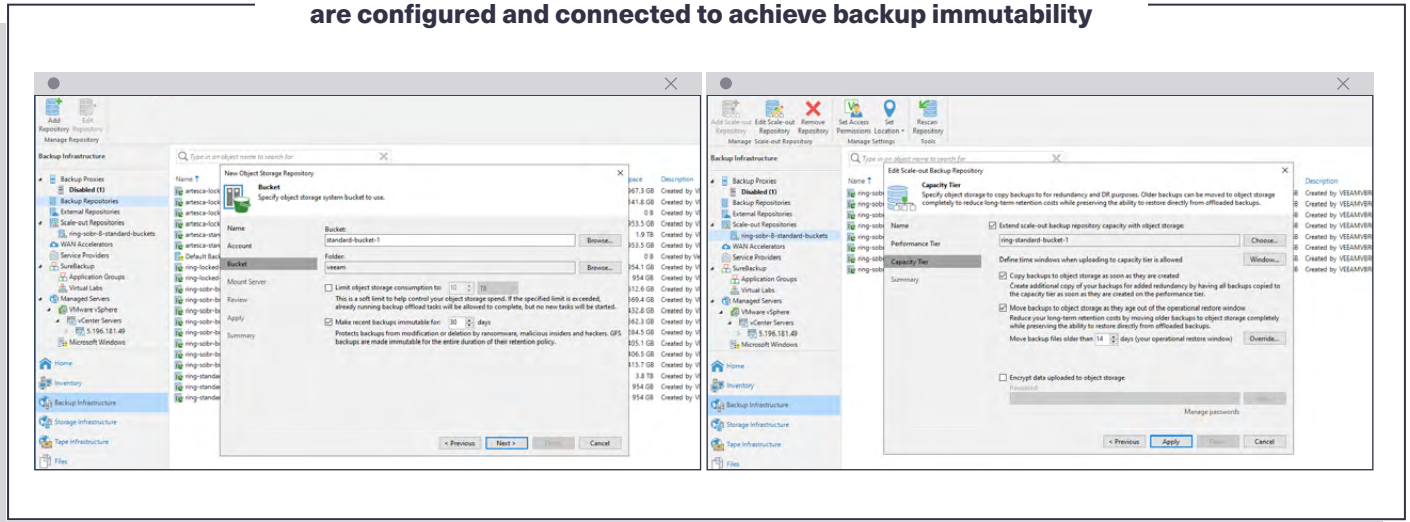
are configured and connected to achieve backup immutability

Add Repository Edit Repository
Manage Repository

Backup Infrastructure

Type in an object name to search for

Backup Proxies
Disabled (1)
Backup Repositories
External Repositories
Scale-out Repositories
ring-sobr-8-standard-buckets
WAN Accelerators
Service Providers
SureBackup
Application Groups
Virtual Labs
Managed Servers
VMware vSphere
vCenter Servers
5.196.181.49
Microsoft Windows

Home
Inventory
Backup Infrastructure
Storage Infrastructure
Tape Infrastructure
Files

Name
artesca-lock
artesca-lock
artesca-lock
artesca-lock
artesca-stan
artesca-stan
Default Bac
ring-locked
ring-locked
ring-sobr-b
ring-sobr-b
ring-sobr-b
ring-sobr-b
ring-sobr-b
ring-sobr-b
ring-sobr-b
ring-standar
ring-standar
ring-standar

pace
367.3 GB
341.8 GB
0 B
353.5 GB
1.9 TB
353.5 GB
0 B
354.1 GB
954 GB
312.6 GB
369.4 GB
432.8 GB
362.3 GB
384.5 GB
305.1 GB
306.5 GB
315.7 GB
3.8 TB
954 GB
954 GB

Description
Created by V

New Object Storage Repository
Bucket
Specify object storage system bucket to use.

Name
Account
Bucket
Mount Server
Review
Apply
Summary

Bucket:
standard-bucket-1
Browse...
Folder:
veeam
Browse...

Limit object storage consumption to: 10 TB
This is a soft limit to help control your object storage spend. If the specified limit is exceeded, already running backup offload tasks will be allowed to complete, but no new tasks will be started.

Make recent backups immutable for: 30 days
Protects backups from modification or deletion by ransomware, malicious insiders and hackers. GFS backups are made immutable for the entire duration of their retention policy.

< Previous Next > Finish Cancel

Add Scale-out Repository Edit Scale-out Repository Remove Repository Set Access Permissions Set Location Rescan Repository
Manage Scale-out Repository Manage Settings Tools

Backup Infrastructure

Type in an object name to search for

Name
ring-sobr
ring-sobr
ring-sobr
ring-sobr
ring-sobr
ring-sobr
ring-sobr
ring-sobr

Description
Created by VEEAMVBR

Edit Scale-out Backup Repository
Capacity Tier
Specify object storage to copy backups to for redundancy and DR purposes. Older backups can be moved to object storage completely to reduce long-term retention costs while preserving the ability to restore directly from offloaded backups.

Name
Performance Tier
Capacity Tier
Summary

Extend scale-out backup repository capacity with object storage:
ring-standard-bucket-1
Choose...
Define time windows when uploading to capacity tier is allowed
Window...
Copy backups to object storage as soon as they are created
Create additional copy of your backups for added redundancy by having all backups copied to the capacity tier as soon as they are created on the performance tier.
Move backups to object storage as they age out of the operational restore window
Reduce your long-term retention costs by moving older backups to object storage completely while preserving the ability to restore directly from offloaded backups.
Move backup files older than 14 days (your operational restore window)
Override...

Encrypt data uploaded to object storage
Password:
Add...
Manage passwords

< Previous Apply Finish Cancel